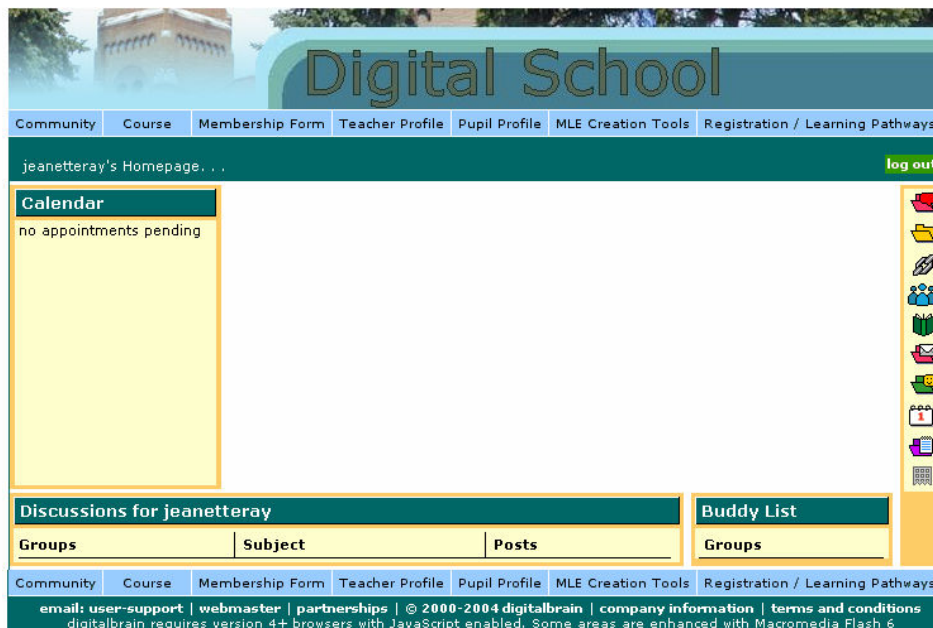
Digital School

Community | Course | Membership Form | Teacher Profile | Pupil Profile | MLE Creation Tools | Registration / Learning Pathways

jeanetteray's Homepage. . .

log out

Calendar

no appointments pending

Discussions for jeanetteray

| Groups | Subject | Posts |
|---|---|---|

Buddy List

Groups

Community | Course | Membership Form | Teacher Profile | Pupil Profile | MLE Creation Tools | Registration / Learning Pathways

email: user-support | webmaster | partnerships | © 2000-2004 digitalbrain | company information | terms and conditions
digitalbrain requires version 4+ browsers with JavaScript enabled. Some areas are enhanced with Macromedia Flash 6